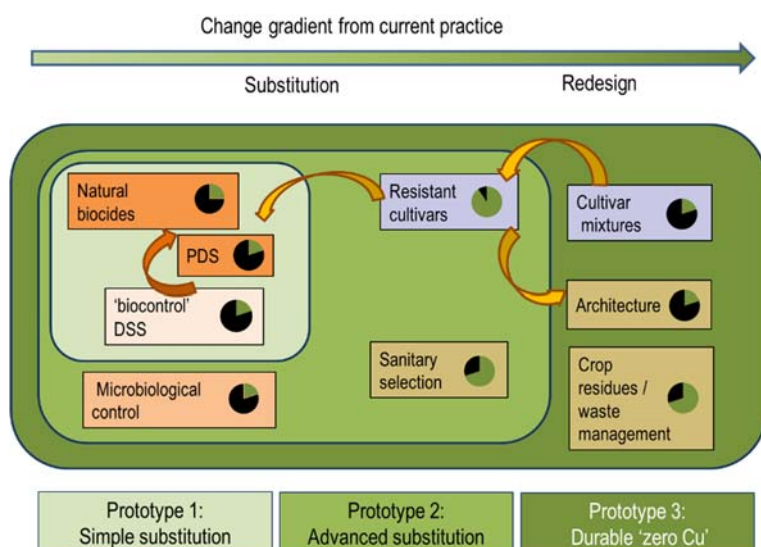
Change gradient from current practice

Substitution

Redesign

Natural biocides

PDS

'biocontrol' DSS

Microbiological control

Resistant cultivars

Sanitary selection

Cultivar mixtures

Architecture

Crop residues / waste management

Prototype 1: Simple substitution

Prototype 2: Advanced substitution

Prototype 3: Durable 'zero Cu'